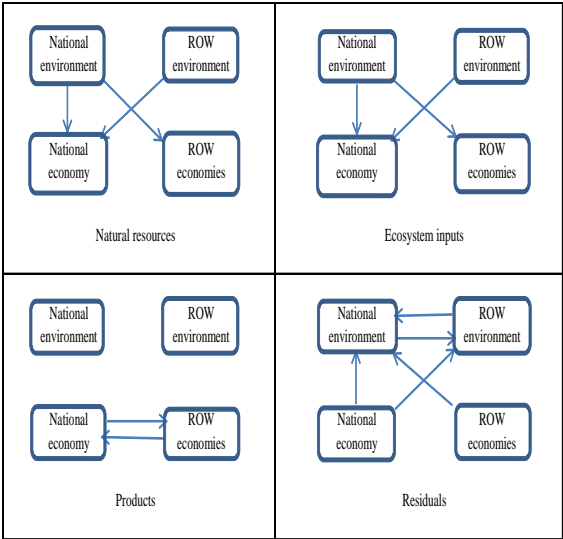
National environment

ROW environment

National economy

ROW economies

Natural resources

National environment

ROW environment

National economy

ROW economies

Ecosystem inputs

National environment

ROW environment

National economy

ROW economies

Products

National environment

ROW environment

National economy

ROW economies

Residuals